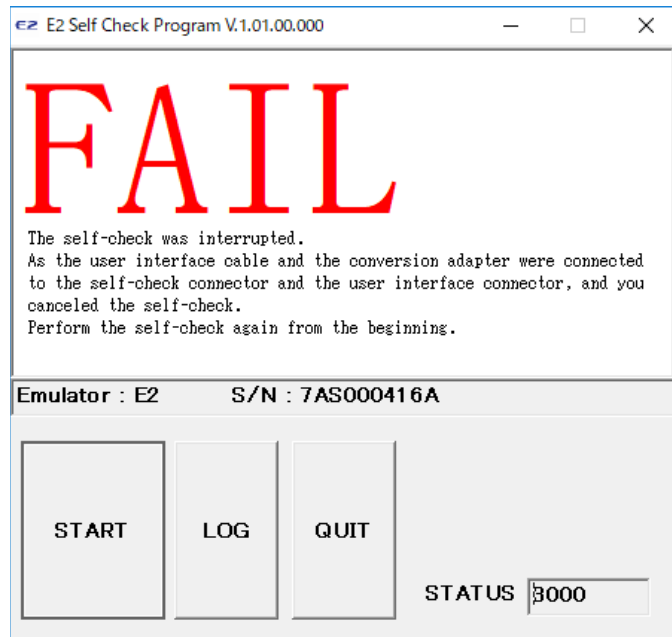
E2 E2 Self Check Program V.1.01.00.000

FAIL

The self-check was interrupted.
As the user interface cable and the conversion adapter were connected to the self-check connector and the user interface connector, and you canceled the self-check.
Perform the self-check again from the beginning.

Emulator : E2 S/N : 7AS000416A

START

LOG

QUIT

STATUS 3000